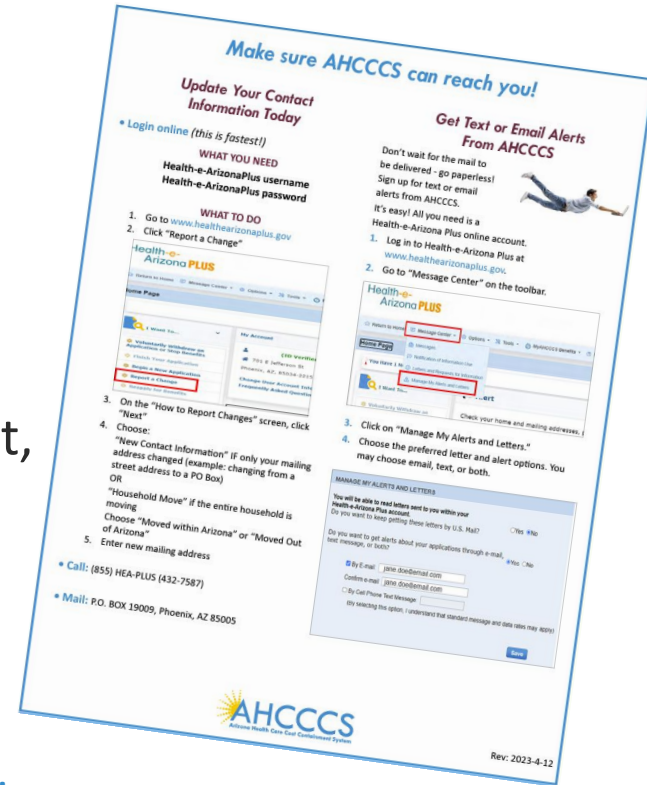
t,

Make sure AHCCCS can reach you!

Update Your Contact Information Today

• Login online (this is fastest!)

WHAT YOU NEED
Health-e-ArizonaPlus username
Health-e-ArizonaPlus password

WHAT TO DO
1. Go to www.healthearizonaplus.gov
2. Click "Report a Change"

Health-e-Arizona PLUS
Return to Home | Message Center | Options | Tools
Home Page
I Want To...
Voluntarily Withdraw an Application or Stop Benefits
Finish Your Application
Begin a New Application
Report a Change
Renew Your Benefits
My Account
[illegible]
Change Your Account Info
Frequently Asked Questions

3. On the "How to Report Changes" screen, click "Next"
4. Choose:
"New Contact Information" IF only your mailing address changed (example: changing from a street address to a PO Box)
OR
"Household Move" if the entire household is moving
Choose "Moved within Arizona" or "Moved Out of Arizona"
5. Enter new mailing address

• Call: (855) HEA-PLUS (432-7587)

• Mail: P.O. BOX 19009, Phoenix, AZ 85005

Get Text or Email Alerts From AHCCCS

Don't wait for the mail to be delivered - go paperless! Sign up for text or email alerts from AHCCCS.
It's easy! All you need is a Health-e-Arizona Plus online account.
1. Log in to Health-e-Arizona Plus at www.healthearizonaplus.gov.
2. Go to "Message Center" on the toolbar.

Health-e-Arizona PLUS
Return to Home | Message Center | Options | Tools | MyAHCCCS Benefits
Home Page
You Have 1 N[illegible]
I Want To...
Voluntarily Withdraw an
Messages
Notification of Information Due
Letters and Requests for Information
Manage My Alerts and Letters
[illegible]ert
Check your home and mailing addresses,

3. Click on "Manage My Alerts and Letters."
4. Choose the preferred letter and alert options. You may choose email, text, or both.

MANAGE MY ALERTS AND LETTERS
You will be able to read letters sent to you within your Health-e-Arizona Plus account.
Do you want to keep getting these letters by U.S. Mail? Yes No
Do you want to get alerts about your applications through e-mail, text message, or both? Yes No
By E-mail jane.doe@email.com
Confirm e-mail jane.doe@email.com
By Cell Phone Text Message
(By selecting this option, I understand that standard message and data rates may apply)
Save

AHCCCS
Arizona Health Care Cost Containment System

Rev: 2023-4-12